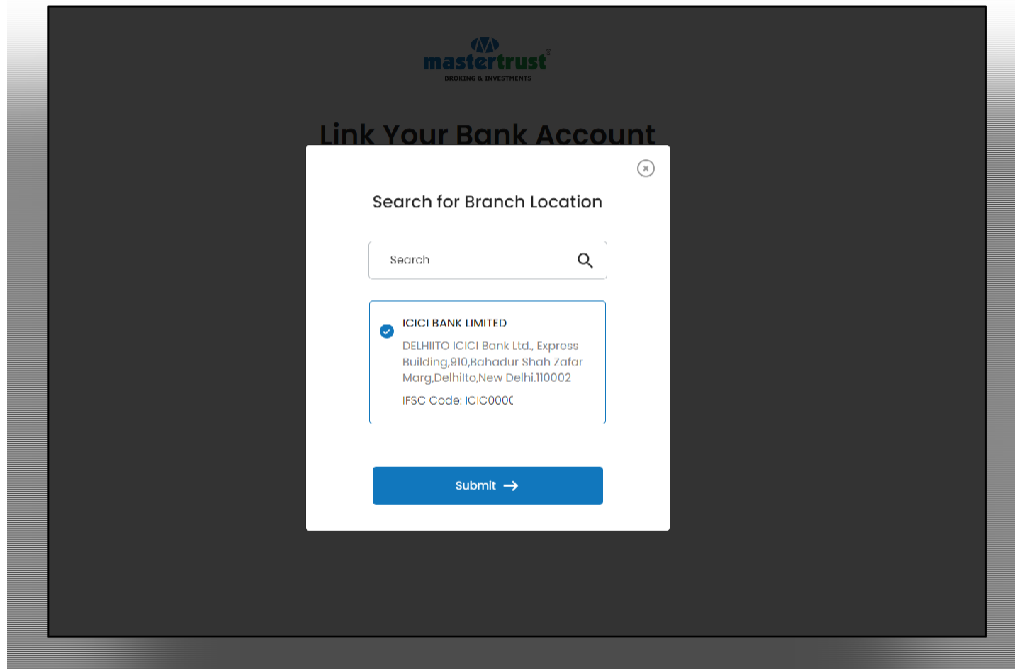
mastertrust
BROKING & INVESTMENTS

Link Your Bank Account

Search for Branch Location

Search

ICICI BANK LIMITED

DELHIITO ICICI Bank Ltd., Express Building,910,Bahadur Shah Zafar Marg,Delhiito,New Delhi.110002

IFSC Code: ICIC0000

Submit →